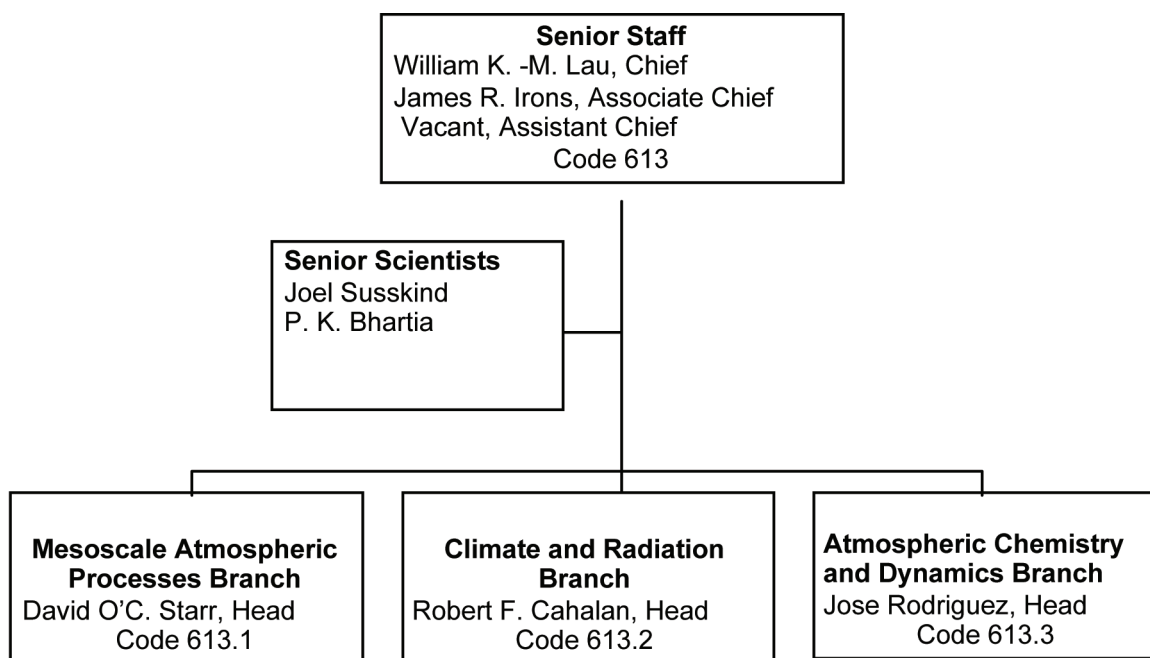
**Senior Staff**
William K. -M. Lau, Chief
James R. Irons, Associate Chief
Vacant, Assistant Chief
Code 613

**Senior Scientists**
Joel Susskind
P. K. Bhartia

**Mesoscale Atmospheric Processes Branch**
David O'C. Starr, Head
Code 613.1

**Climate and Radiation Branch**
Robert F. Cahalan, Head
Code 613.2

**Atmospheric Chemistry and Dynamics Branch**
Jose Rodriguez, Head
Code 613.3